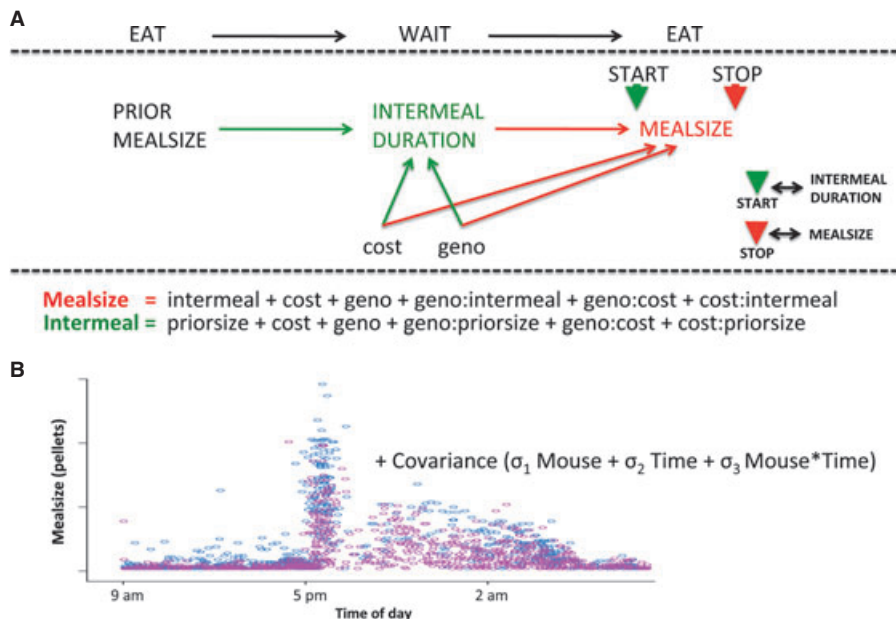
A

EAT WAIT EAT

START STOP

PRIOR MEALSIZE

INTERMEAL DURATION

MEALSIZE

START INTERMEAL DURATION

STOP MEALSIZE

cost geno

Mealsize = intermeal + cost + geno + geno:intermeal + geno:cost + cost:intermeal
Intermeal = priorsize + cost + geno + geno:priorsize + geno:cost + cost:priorsize

B

Mealsize (pellets)

+ Covariance ($\sigma_1$ Mouse + $\sigma_2$ Time + $\sigma_3$ Mouse*Time)

9 am 5 pm 2 am

Time of day